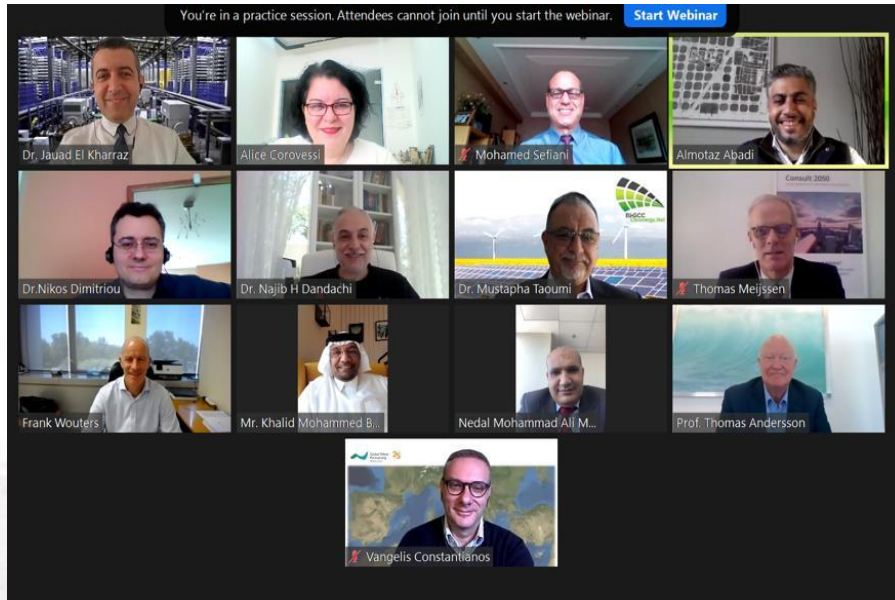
You're in a practice session. Attendees cannot join until you start the webinar. Start Webinar

Dr. Jauad El Kharraz

Alice Corovessi

Mohamed Sefiani

Almotaz Abadi

Dr.Nikos Dimitriou

Dr. Najib H Dandachi

EUGCC CleanEnergy.Net

Dr. Mustapha Taoumi

Consult 2050

Thomas Meijssen

Frank Wouters

Mr. Khalid Mohammed B...

Nedal Mohammad Ali M...

Prof. Thomas Andersson

Vangelis Constantianos